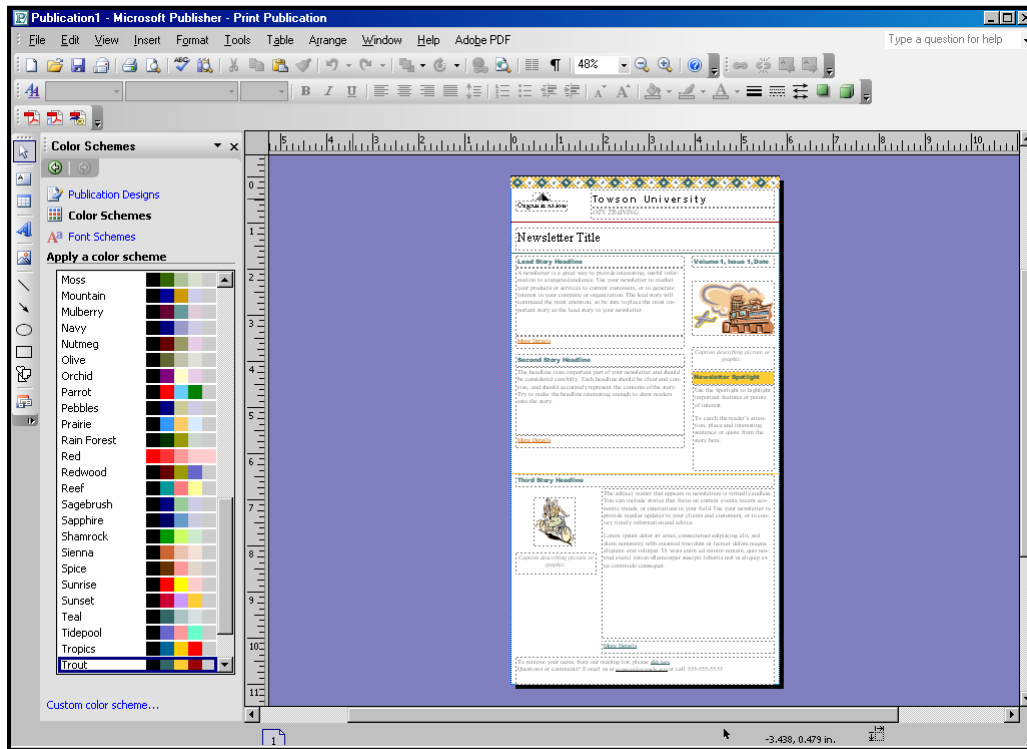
Publication1 - Microsoft Publisher - Print Publication

File Edit View Insert Format Tools Table Arrange Window Help Adobe PDF

Type a question for help

48%

Color Schemes

Publication Designs
Color Schemes
Font Schemes
Apply a color scheme

Moss
Mountain
Mulberry
Navy
Nutmeg
Olive
Orchid
Parrot
Pebbles
Prairie
Rain Forest
Red
Redwood
Reef
Sagebrush
Sapphire
Shamrock
Sienna
Spice
Sunrise
Sunset
Teal
Tidepool
Tropics
Trout

Custom color scheme...

Towson University

Newsletter Title

Lead Story Headline

Volume 1, Issue 1, Date

Second Story Headline

Newsletter Spotlight

Third Story Headline

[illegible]

1

-3.438, 0.479 in.